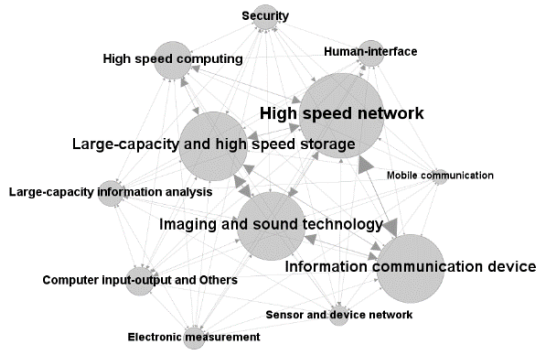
Security

High speed computing

Human-interface

High speed network

Large-capacity and high speed storage

Mobile communication

Large-capacity information analysis

Imaging and sound technology

Information communication device

Computer input-output and Others

Sensor and device network

Electronic measurement